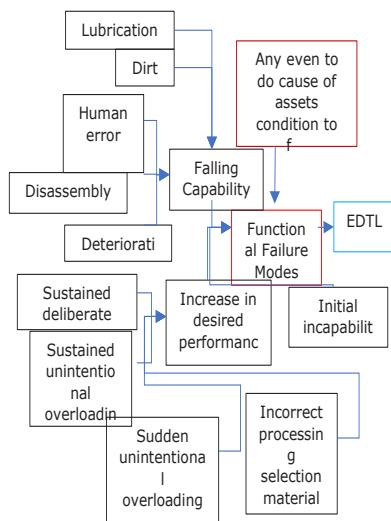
Lubrication

Dirt

Any even to do cause of assets condition to f

Human error

Disassembly

Falling Capability

Deteriorati

Function al Failure Modes

EDTL

Sustained deliberate

Increase in desired performanc

Initial incapabilit

Sustained unintentio nal overloadin

Incorrect processin g selection material

Sudden unintentiona l overloading